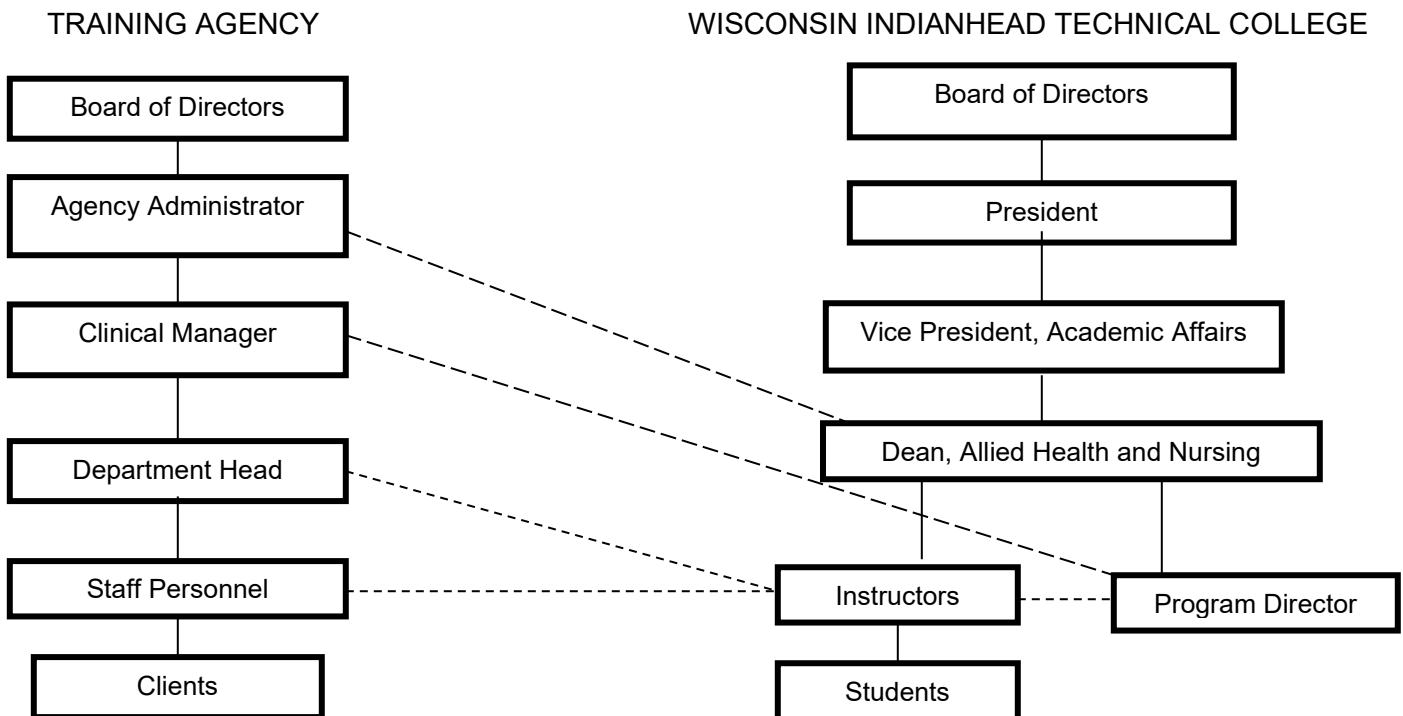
TRAINING AGENCY

Board of Directors

Agency Administrator

Clinical Manager

Department Head

Staff Personnel

Clients

WISCONSIN INDIANHEAD TECHNICAL COLLEGE

Board of Directors

President

Vice President, Academic Affairs

Dean, Allied Health and Nursing

Instructors

Program Director

Students